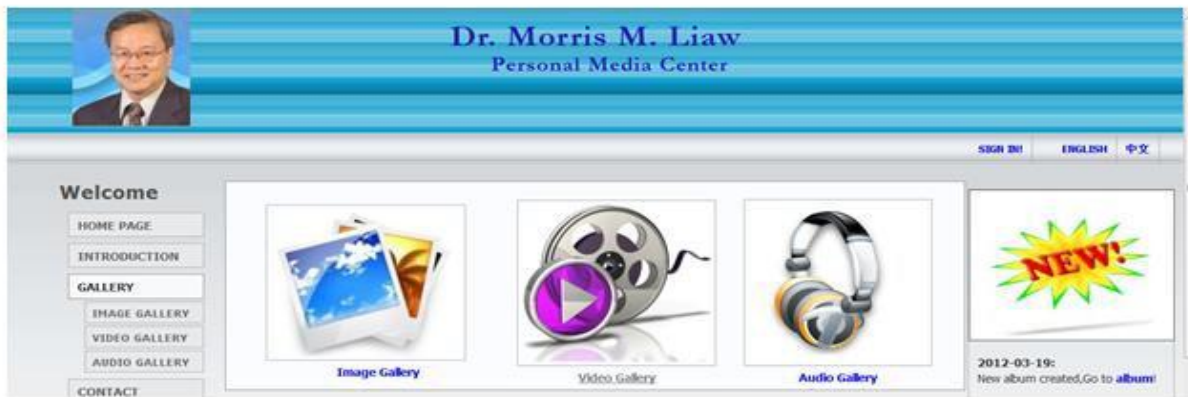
Dr. Morris M. Liaw
Personal Media Center

SIGN IN! ENGLISH 中文

Welcome
HOME PAGE
INTRODUCTION
GALLERY
IMAGE GALLERY
VIDEO GALLERY
AUDIO GALLERY
CONTACT

Image Gallery
Video Gallery
Audio Gallery

NEW!

2012-03-19:
New album created,Go to album!